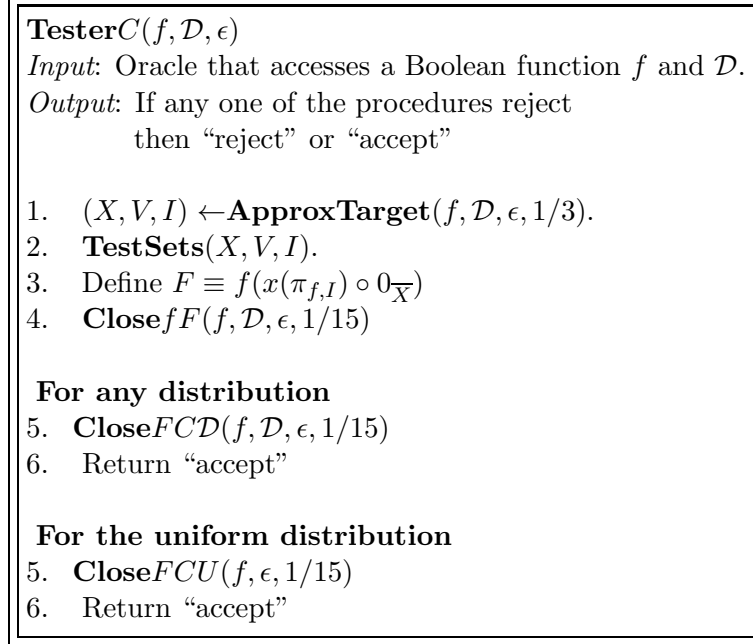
**Tester**$C(f, \mathcal{D}, \epsilon)$
*Input*: Oracle that accesses a Boolean function $f$ and $\mathcal{D}$.
*Output*: If any one of the procedures reject then "reject" or "accept"

1. $(X, V, I) \leftarrow$**ApproxTarget**$(f, \mathcal{D}, \epsilon, 1/3)$.
2. **TestSets**$(X, V, I)$.
3. Define $F \equiv f(x(\pi_{f,I}) \circ 0_{\overline{X}})$
4. **Close**$fF(f, \mathcal{D}, \epsilon, 1/15)$

**For any distribution**
5. **Close**$FC\mathcal{D}(f, \mathcal{D}, \epsilon, 1/15)$
6. Return "accept"

**For the uniform distribution**
5. **Close**$FCU(f, \epsilon, 1/15)$
6. Return "accept"